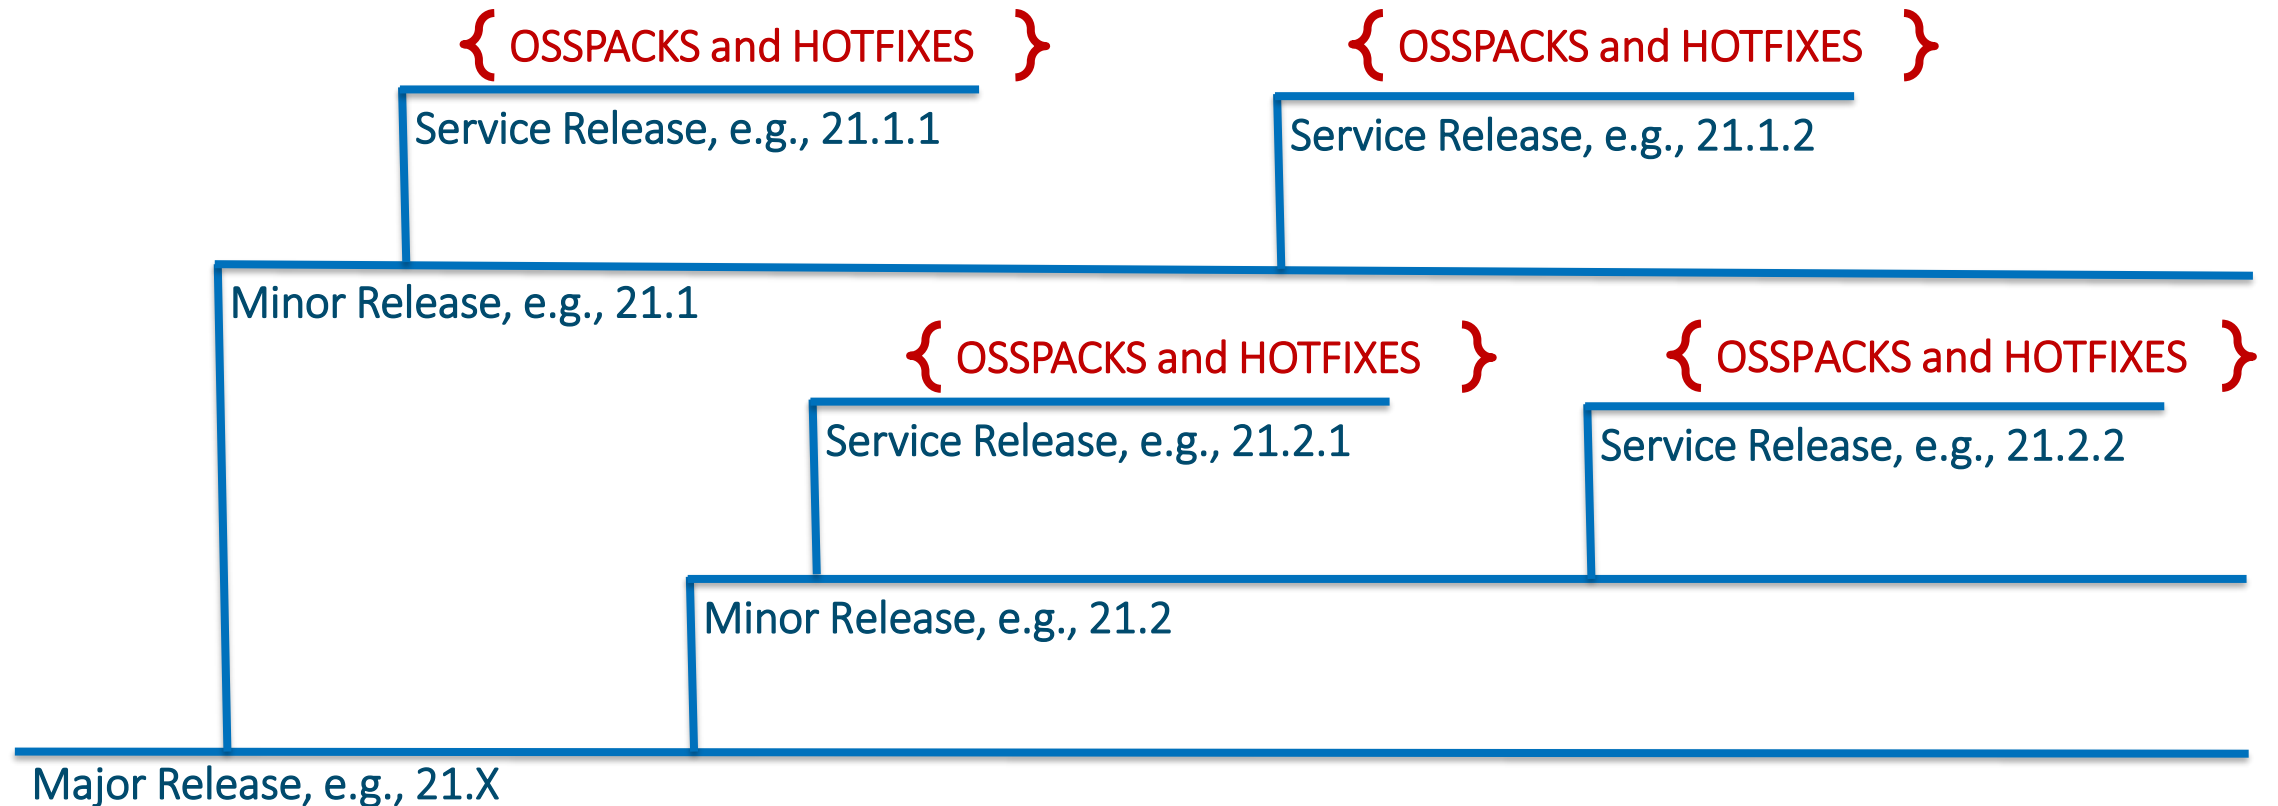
{ OSSPACKS and HOTFIXES }

{ OSSPACKS and HOTFIXES }

Service Release, e.g., 21.1.1

Service Release, e.g., 21.1.2

Minor Release, e.g., 21.1

{ OSSPACKS and HOTFIXES }

{ OSSPACKS and HOTFIXES }

Service Release, e.g., 21.2.1

Service Release, e.g., 21.2.2

Minor Release, e.g., 21.2

Major Release, e.g., 21.X